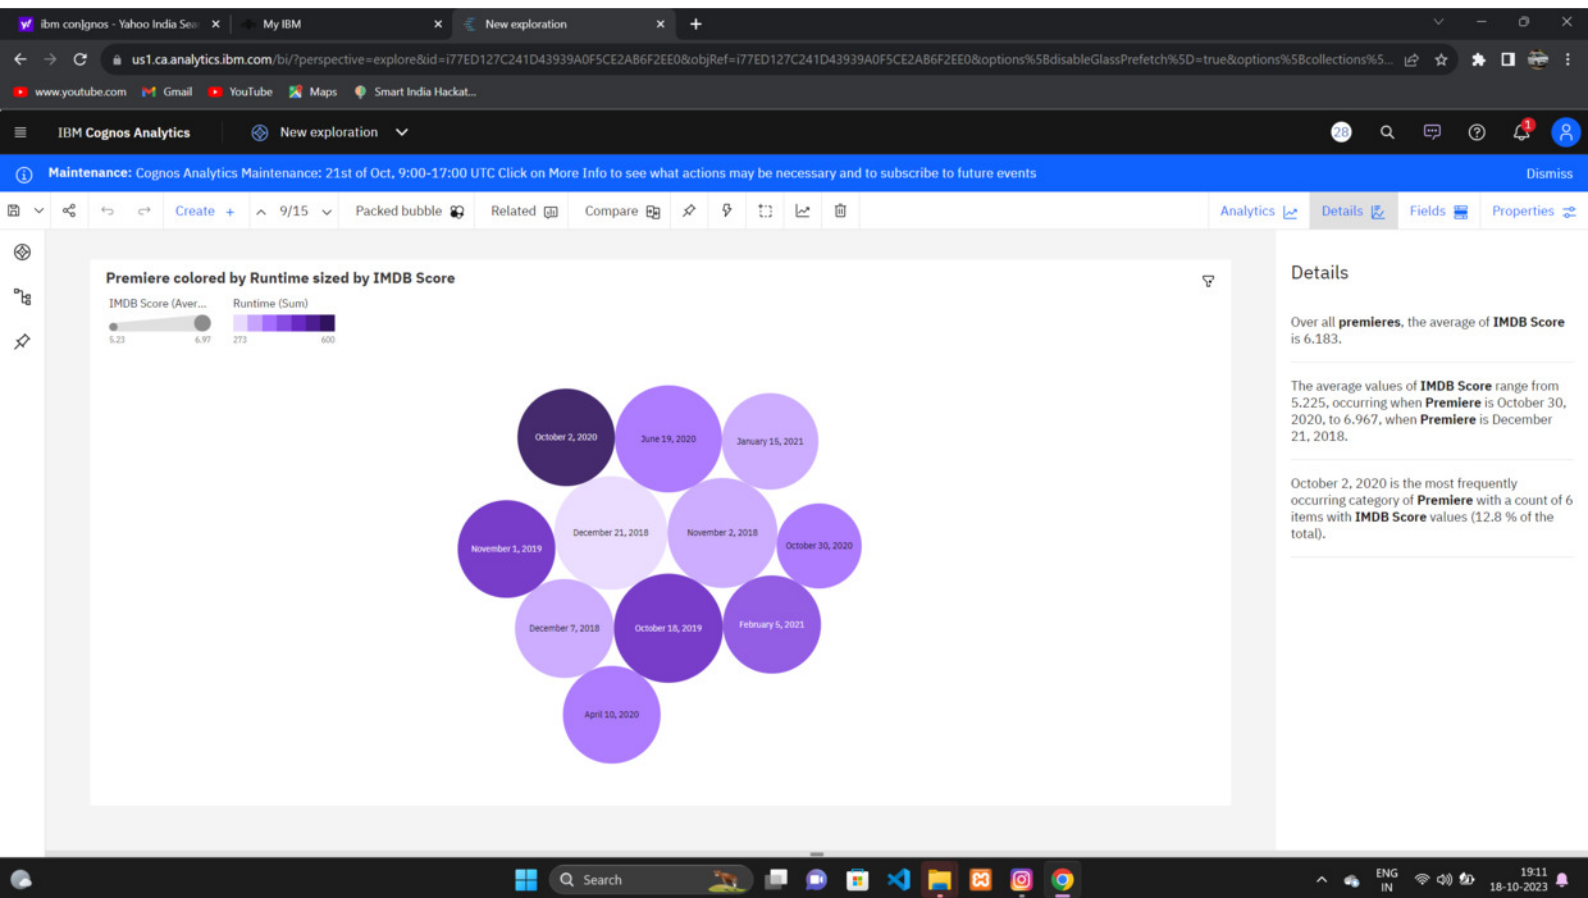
ibm con|gnos - Yahoo India Sea ×
My IBM ×
New exploration ×
+

us1.ca.analytics.ibm.com/bi/?perspective=explore&id=i77ED127C241D43939A0F5CE2AB6F2EE0&objRef=i77ED127C241D43939A0F5CE2AB6F2EE0&options%5BdisableGlassPrefetch%5D=true&options%5Bcollections%5...

www.youtube.com Gmail YouTube Maps Smart India Hackat...

IBM Cognos Analytics New exploration

28 1

Maintenance: Cognos Analytics Maintenance: 21st of Oct, 9:00-17:00 UTC Click on More Info to see what actions may be necessary and to subscribe to future events Dismiss

Create + 9/15 Packed bubble Related Compare Analytics Details Fields Properties

Premiere colored by Runtime sized by IMDB Score

IMDB Score (Aver... Runtime (Sum)
5.23 6.97 273 600

October 2, 2020
June 19, 2020
January 15, 2021
November 1, 2019
December 21, 2018
November 2, 2018
October 30, 2020
December 7, 2018
October 18, 2019
February 5, 2021
April 10, 2020

Details

Over all **premieres**, the average of **IMDB Score** is 6.183.

The average values of **IMDB Score** range from 5.225, occurring when **Premiere** is October 30, 2020, to 6.967, when **Premiere** is December 21, 2018.

October 2, 2020 is the most frequently occurring category of **Premiere** with a count of 6 items with **IMDB Score** values (12.8 % of the total).

Search
ENG IN
19:11
18-10-2023